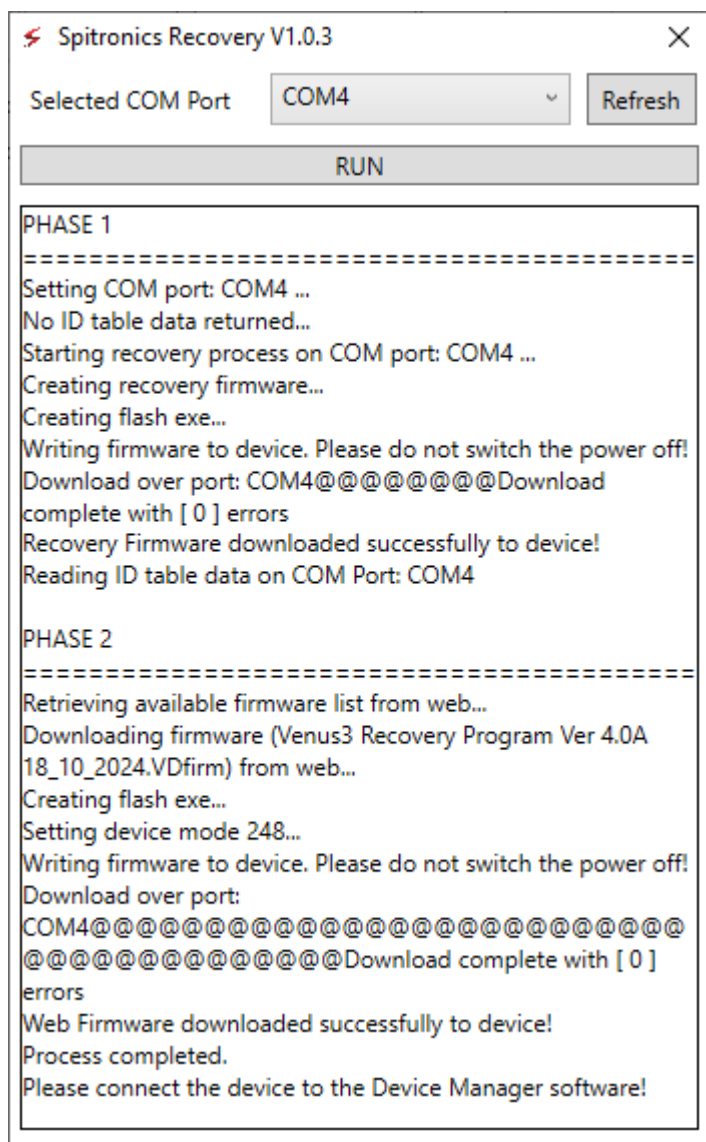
Spitronics Recovery V1.0.3
×
Selected COM Port
COM4
Refresh
RUN

PHASE 1
==========================================
Setting COM port: COM4 ...
No ID table data returned...
Starting recovery process on COM port: COM4 ...
Creating recovery firmware...
Creating flash exe...
Writing firmware to device. Please do not switch the power off!
Download over port: COM4@@@@@@@@Download complete with [ 0 ] errors
Recovery Firmware downloaded successfully to device!
Reading ID table data on COM Port: COM4

PHASE 2
==========================================
Retrieving available firmware list from web...
Downloading firmware (Venus3 Recovery Program Ver 4.0A 18_10_2024.VDfirm) from web...
Creating flash exe...
Setting device mode 248...
Writing firmware to device. Please do not switch the power off!
Download over port: COM4@@@@@@@@@@@@@@@@@@@@@@@@@@@@@@@@@@@@@@@@Download complete with [ 0 ] errors
Web Firmware downloaded successfully to device!
Process completed.
Please connect the device to the Device Manager software!